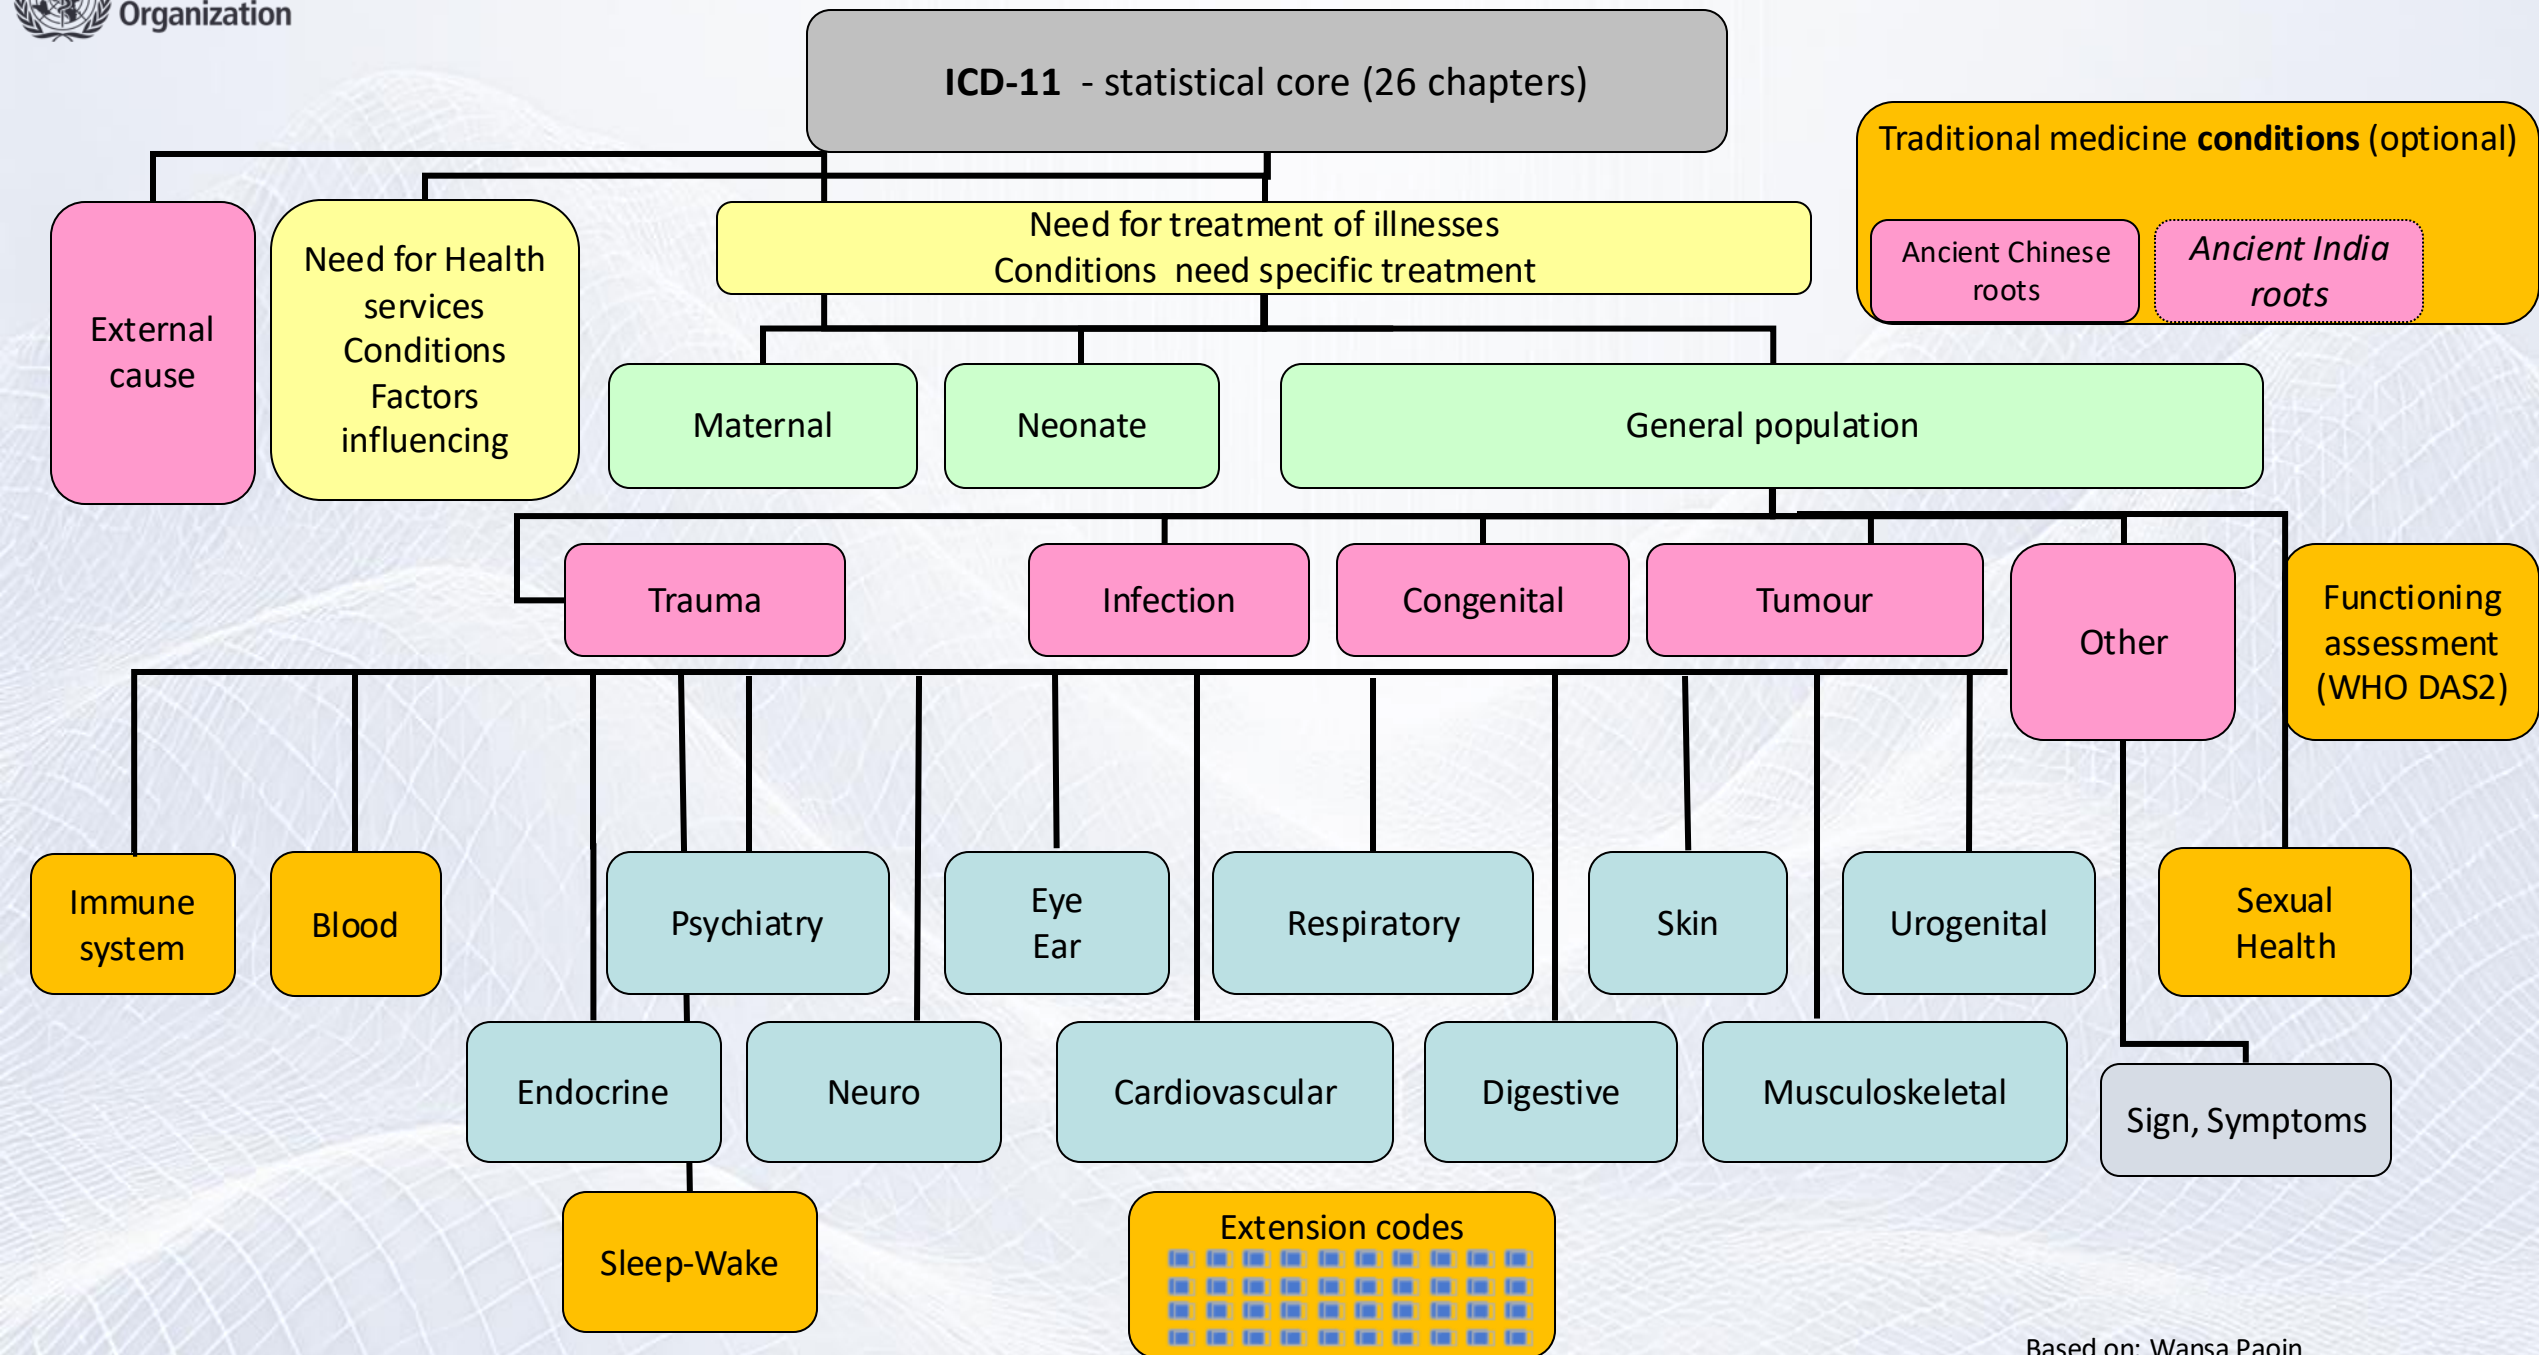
Organization

**ICD-11** - statistical core (26 chapters)

Traditional medicine **conditions** (optional)

Ancient Chinese roots

*Ancient India roots*

External cause

Need for Health services Conditions Factors influencing

Need for treatment of illnesses
Conditions need specific treatment

Maternal

Neonate

General population

Trauma

Infection

Congenital

Tumour

Other

Functioning assessment (WHO DAS2)

Immune system

Blood

Psychiatry

Eye
Ear

Respiratory

Skin

Urogenital

Sexual Health

Endocrine

Neuro

Cardiovascular

Digestive

Musculoskeletal

Sign, Symptoms

Sleep-Wake

Extension codes

Based on: Wansa Paoin